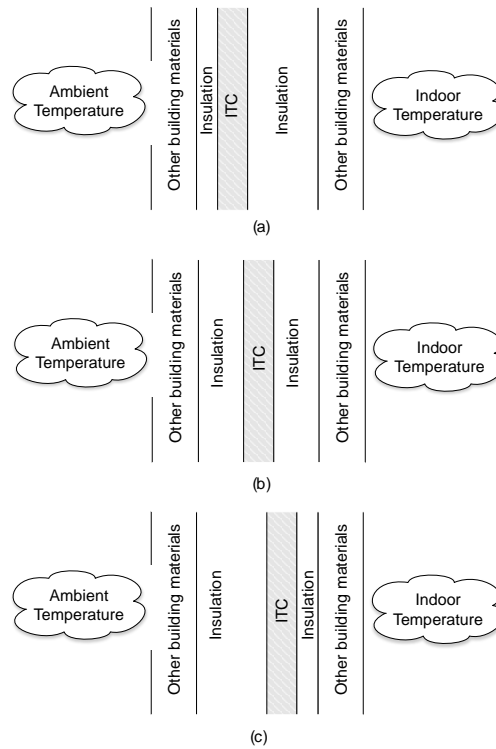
Ambient Temperature

Other building materials

Insulation

ITC

Insulation

Other building materials

Indoor Temperature

(a)

Ambient Temperature

Other building materials

Insulation

ITC

Insulation

Other building materials

Indoor Temperature

(b)

Ambient Temperature

Other building materials

Insulation

ITC

Insulation

Other building materials

Indoor Temperature

(c)